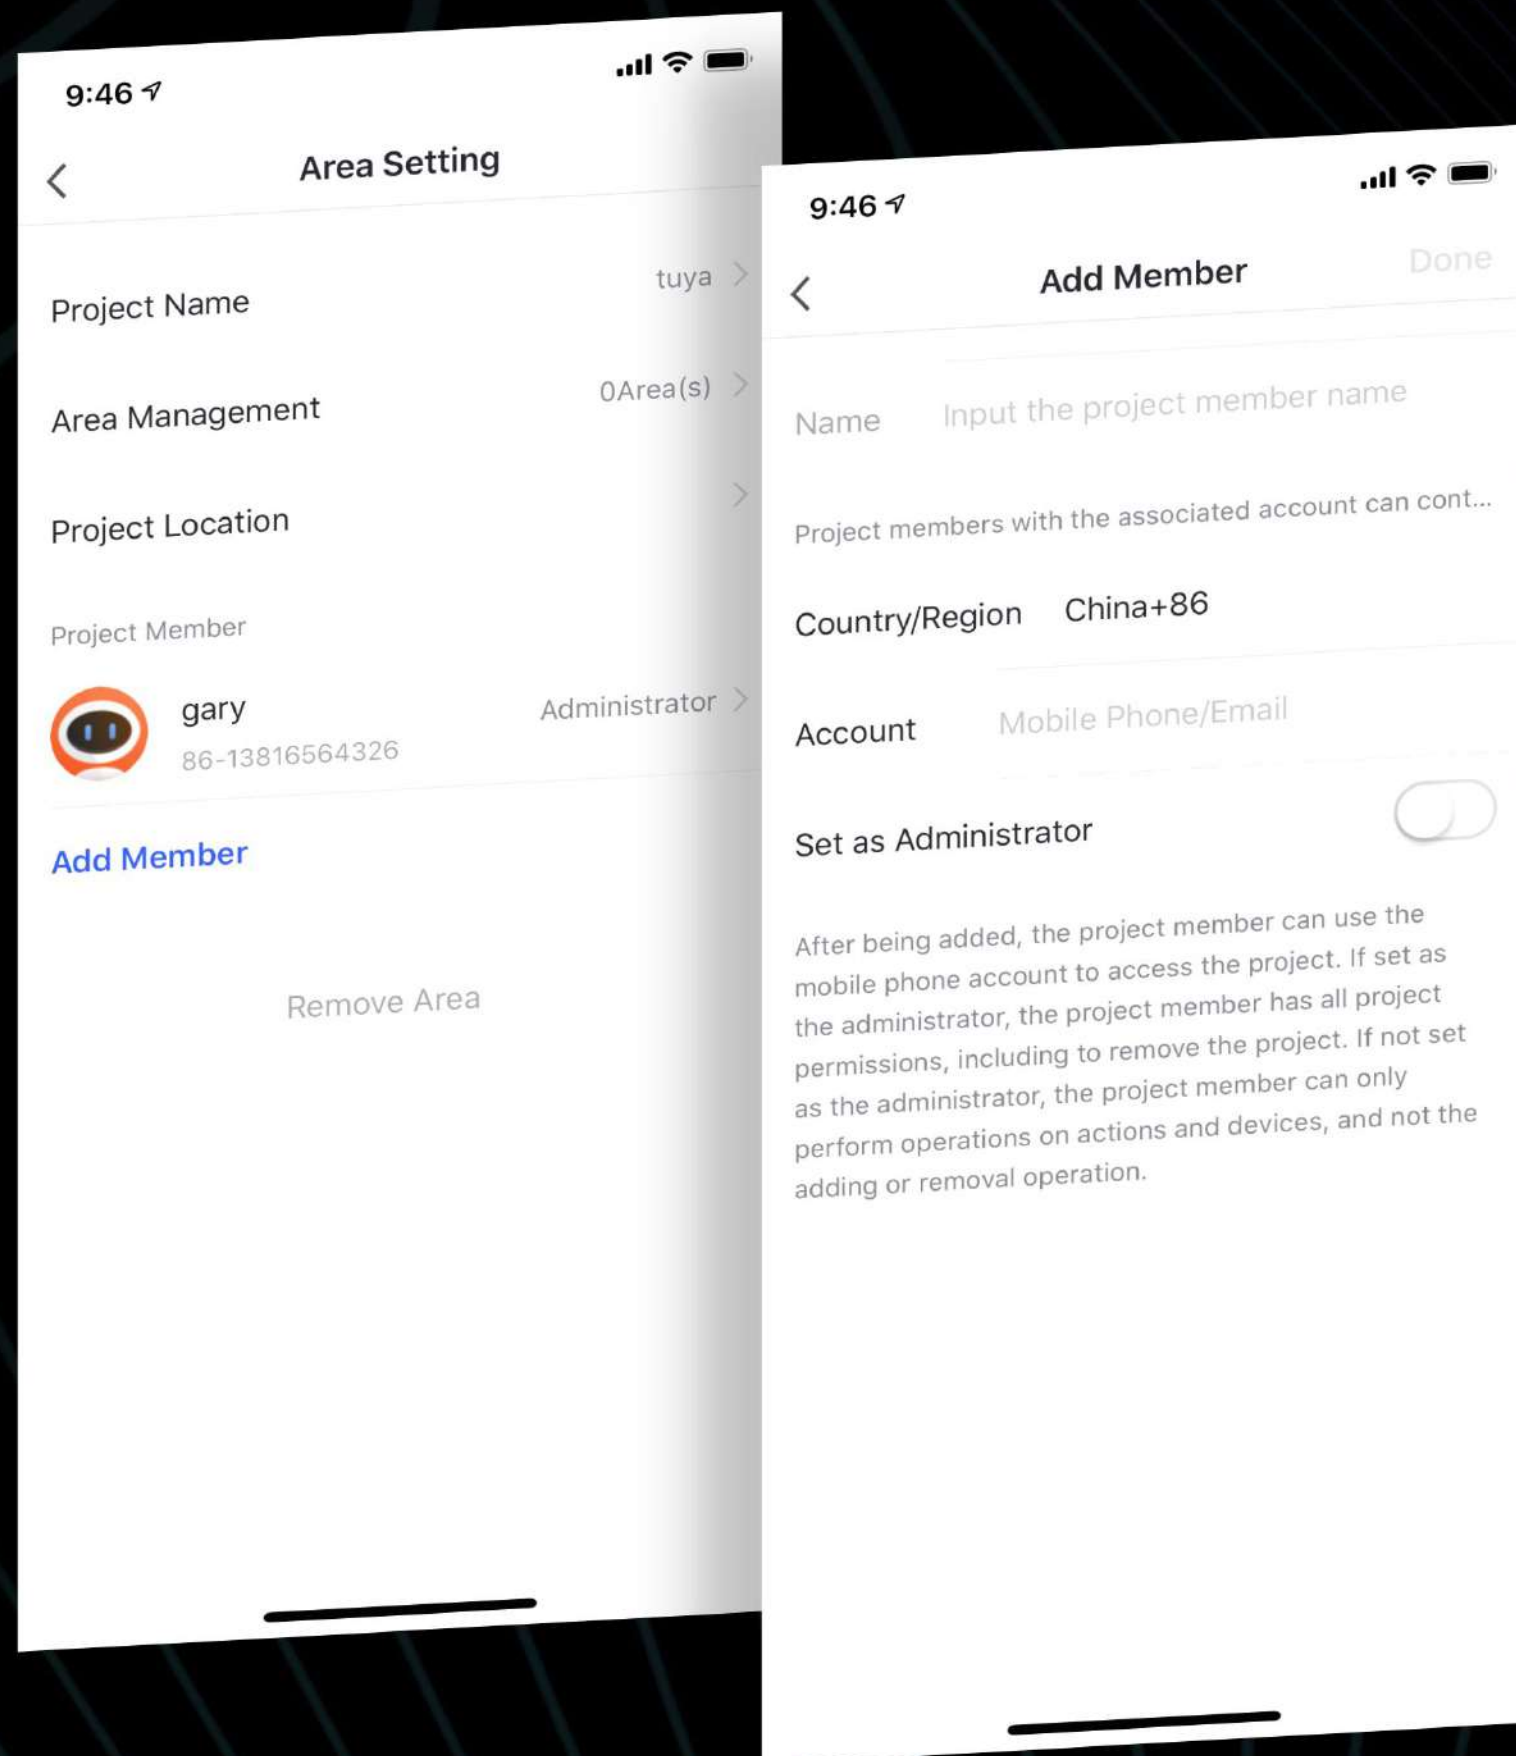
9:46

Area Setting

Project Name tuya

Area Management 0Area(s)

Project Location

Project Member

gary
86-13816564326
Administrator

Add Member

Remove Area

9:46

Add Member Done

Name Input the project member name

Project members with the associated account can cont...

Country/Region China+86

Account Mobile Phone/Email

Set as Administrator

After being added, the project member can use the mobile phone account to access the project. If set as the administrator, the project member has all project permissions, including to remove the project. If not set as the administrator, the project member can only perform operations on actions and devices, and not the adding or removal operation.